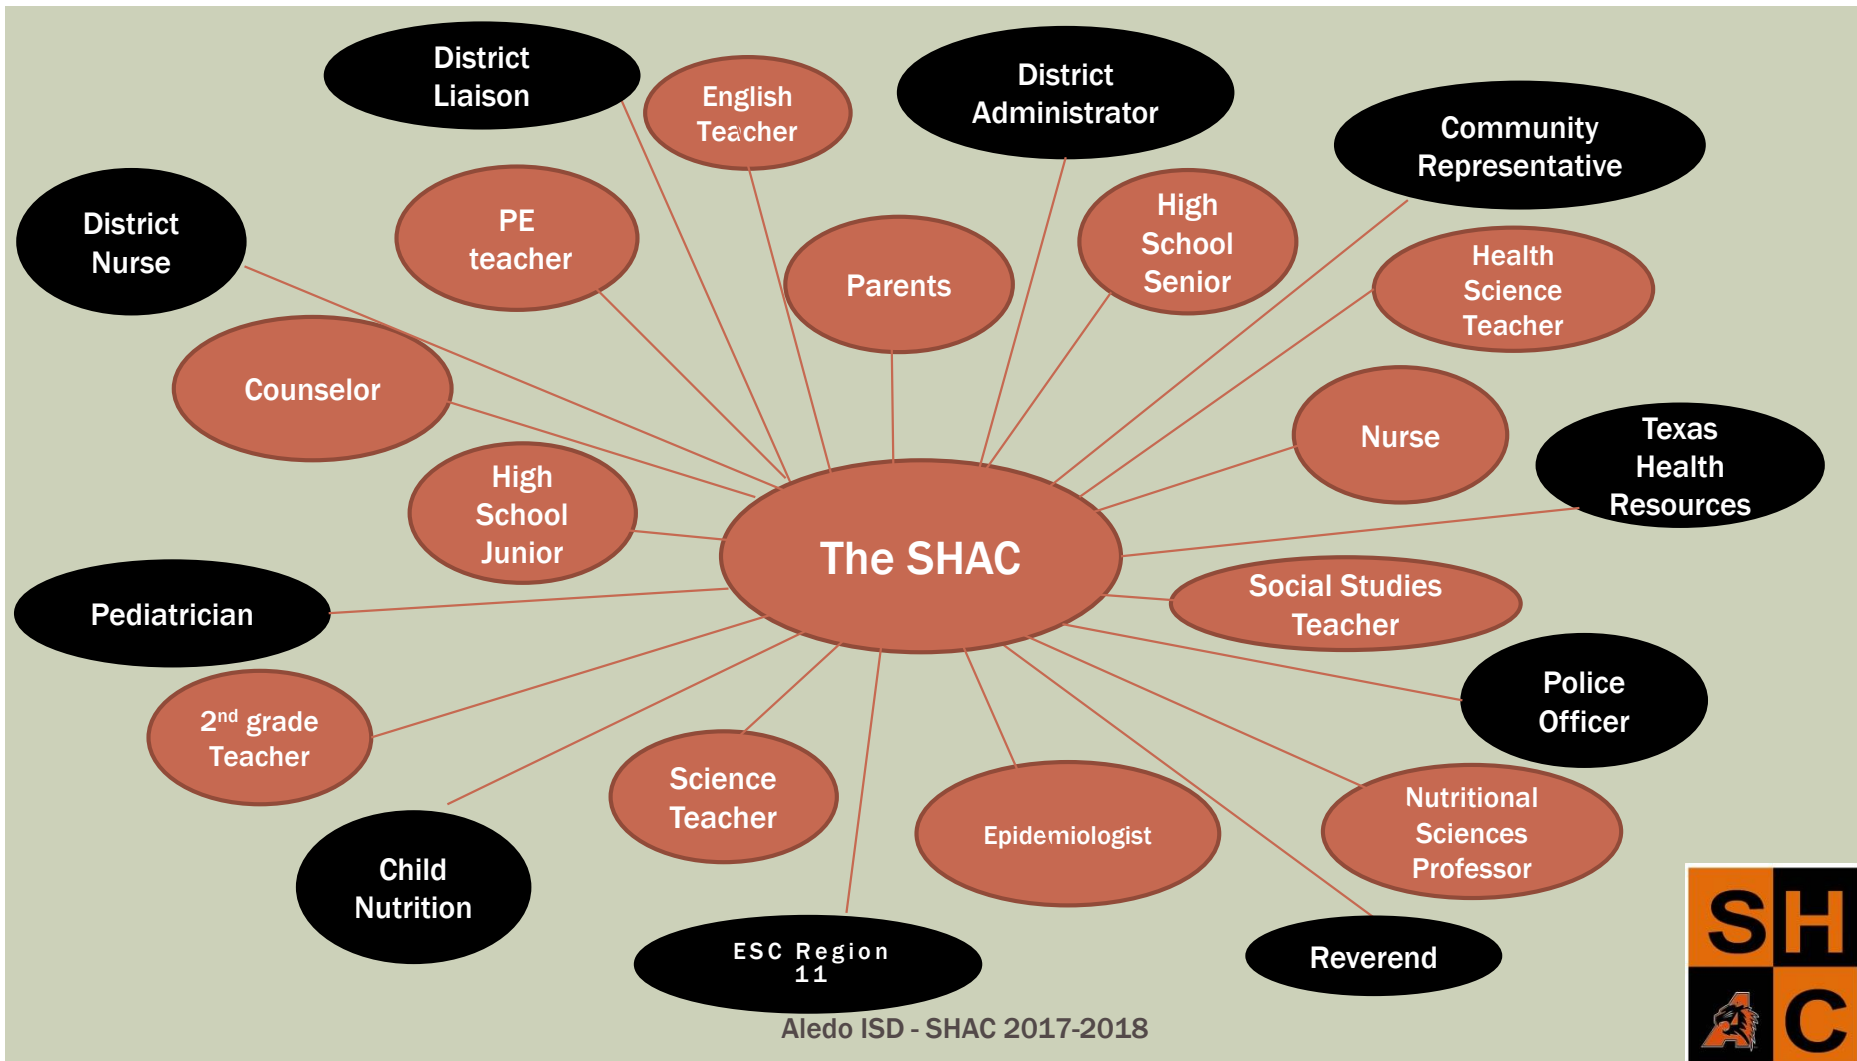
District Liaison

English Teacher

District Administrator

Community Representative

District Nurse

PE teacher

Parents

High School Senior

Health Science Teacher

Counselor

Nurse

Texas Health Resources

High School Junior

The SHAC

Pediatrician

Social Studies Teacher

Police Officer

2$^{nd}$ grade Teacher

Science Teacher

Epidemiologist

Nutritional Sciences Professor

Child Nutrition

ESC Region 11

Reverend

Aledo ISD - SHAC 2017-2018

SH
A C